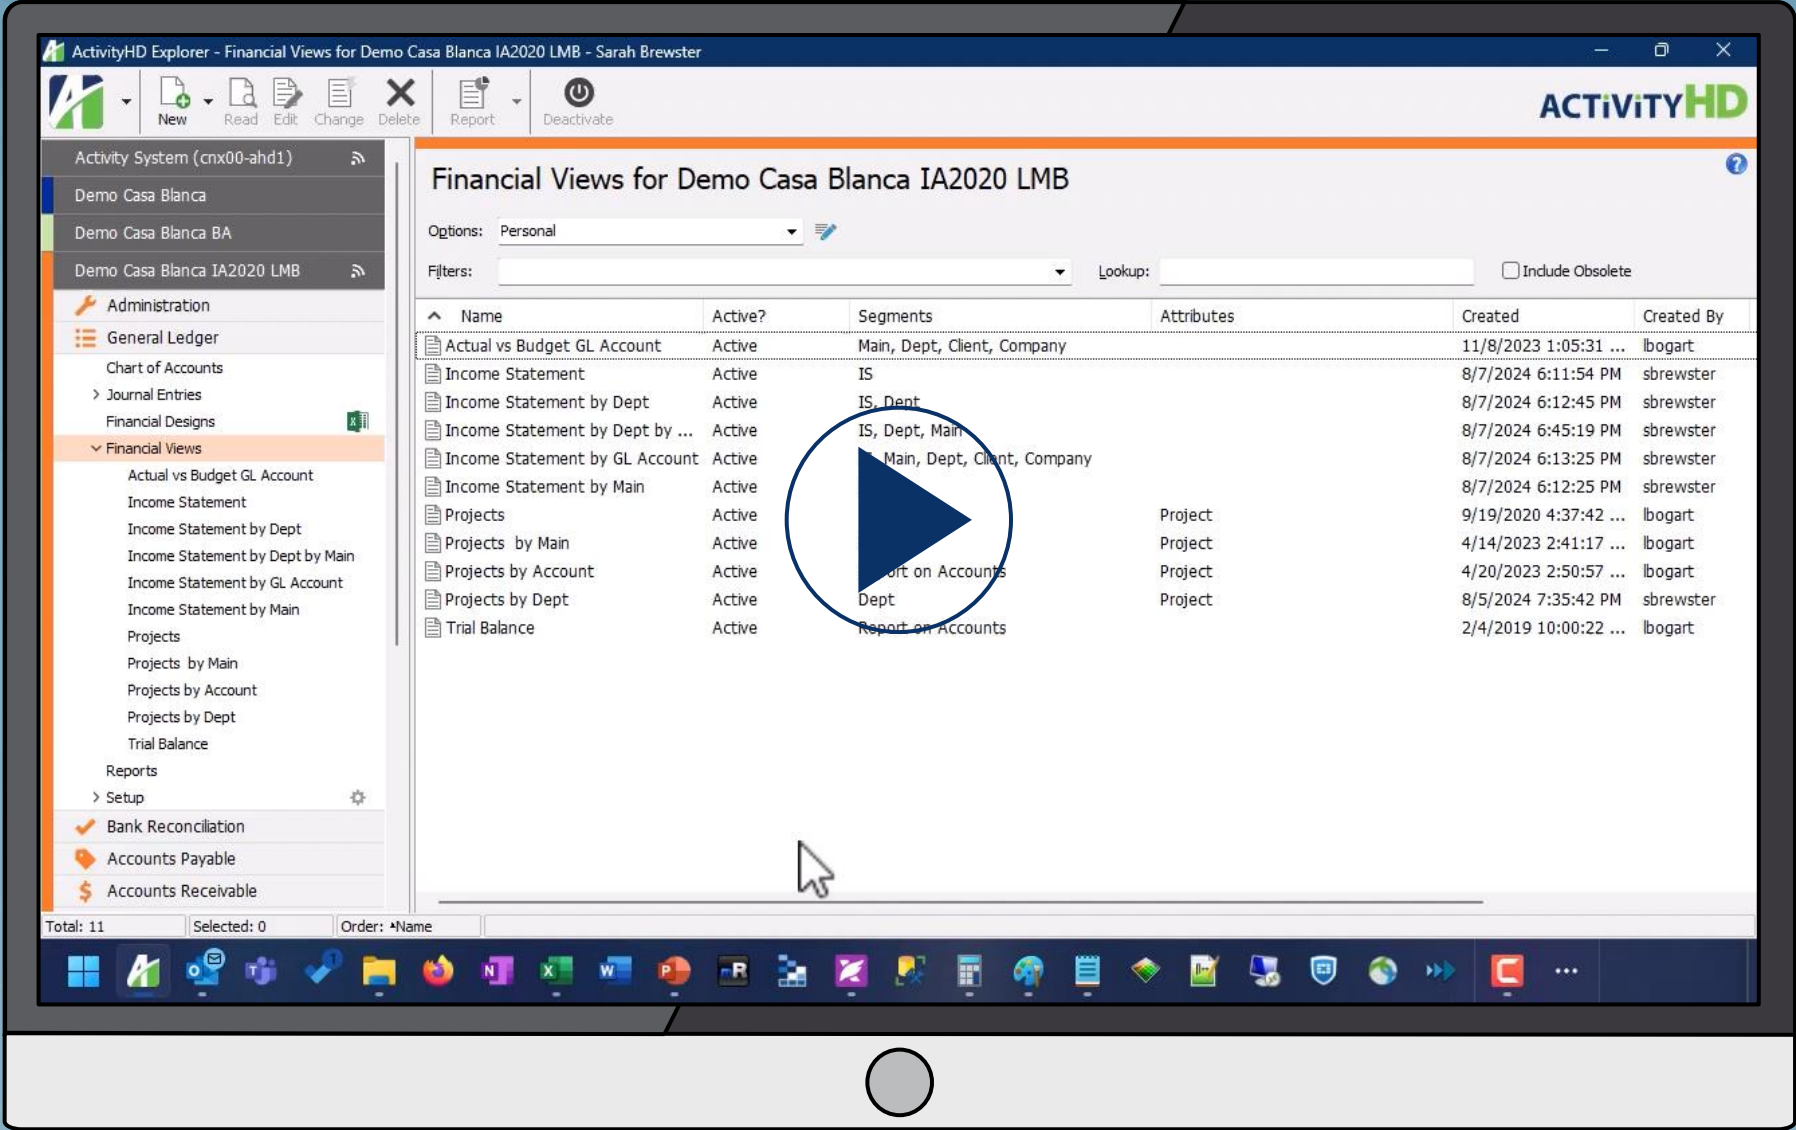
ActivityHD Explorer - Financial Views for Demo Casa Blanca IA2020 LMB - Sarah Brewster

New Read Edit Change Delete Report Deactivate

ACTIVITYHD

Activity System (cnx00-ahd1)
Demo Casa Blanca
Demo Casa Blanca BA
Demo Casa Blanca IA2020 LMB
Administration
General Ledger
Chart of Accounts
Journal Entries
Financial Designs
Financial Views
Actual vs Budget GL Account
Income Statement
Income Statement by Dept
Income Statement by Dept by Main
Income Statement by GL Account
Income Statement by Main
Projects
Projects by Main
Projects by Account
Projects by Dept
Trial Balance
Reports
Setup
Bank Reconciliation
Accounts Payable
Accounts Receivable

Financial Views for Demo Casa Blanca IA2020 LMB

Options: Personal
Filters:
Lookup:
Include Obsolete

| Name | Active? | Segments | Attributes | Created | Created By |
|---|---|---|---|---|---|
| Actual vs Budget GL Account | Active | Main, Dept, Client, Company | | 11/8/2023 1:05:31 ... | lbogart |
| Income Statement | Active | IS | | 8/7/2024 6:11:54 PM | sbrewster |
| Income Statement by Dept | Active | IS, Dept | | 8/7/2024 6:12:45 PM | sbrewster |
| Income Statement by Dept by ... | Active | IS, Dept, Main | | 8/7/2024 6:45:19 PM | sbrewster |
| Income Statement by GL Account | Active | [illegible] Main, Dept, Client, Company | | 8/7/2024 6:13:25 PM | sbrewster |
| Income Statement by Main | Active | | | 8/7/2024 6:12:25 PM | sbrewster |
| Projects | Active | | Project | 9/19/2020 4:37:42 ... | lbogart |
| Projects by Main | Active | | Project | 4/14/2023 2:41:17 ... | lbogart |
| Projects by Account | Active | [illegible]ort on Accounts | Project | 4/20/2023 2:50:57 ... | lbogart |
| Projects by Dept | Active | Dept | Project | 8/5/2024 7:35:42 PM | sbrewster |
| Trial Balance | Active | Report on Accounts | | 2/4/2019 10:00:22 ... | lbogart |

Total: 11 Selected: 0 Order: Name